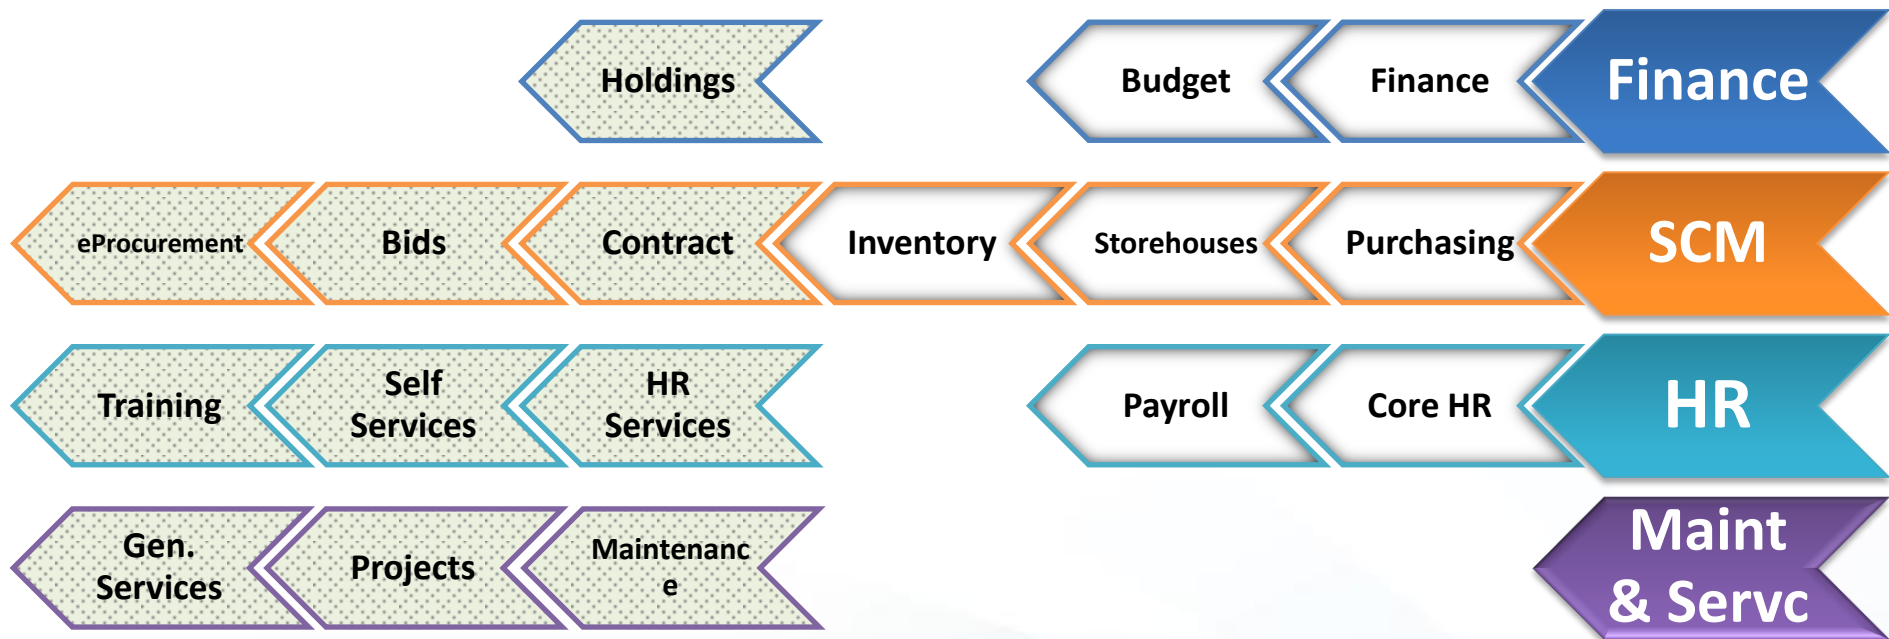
Finance

Finance

Budget

Holdings

SCM

Purchasing

Storehouses

Inventory

Contract

Bids

eProcurement

HR

Core HR

Payroll

HR Services

Self Services

Training

Maint & Servc

Maintenanc e

Projects

Gen. Services